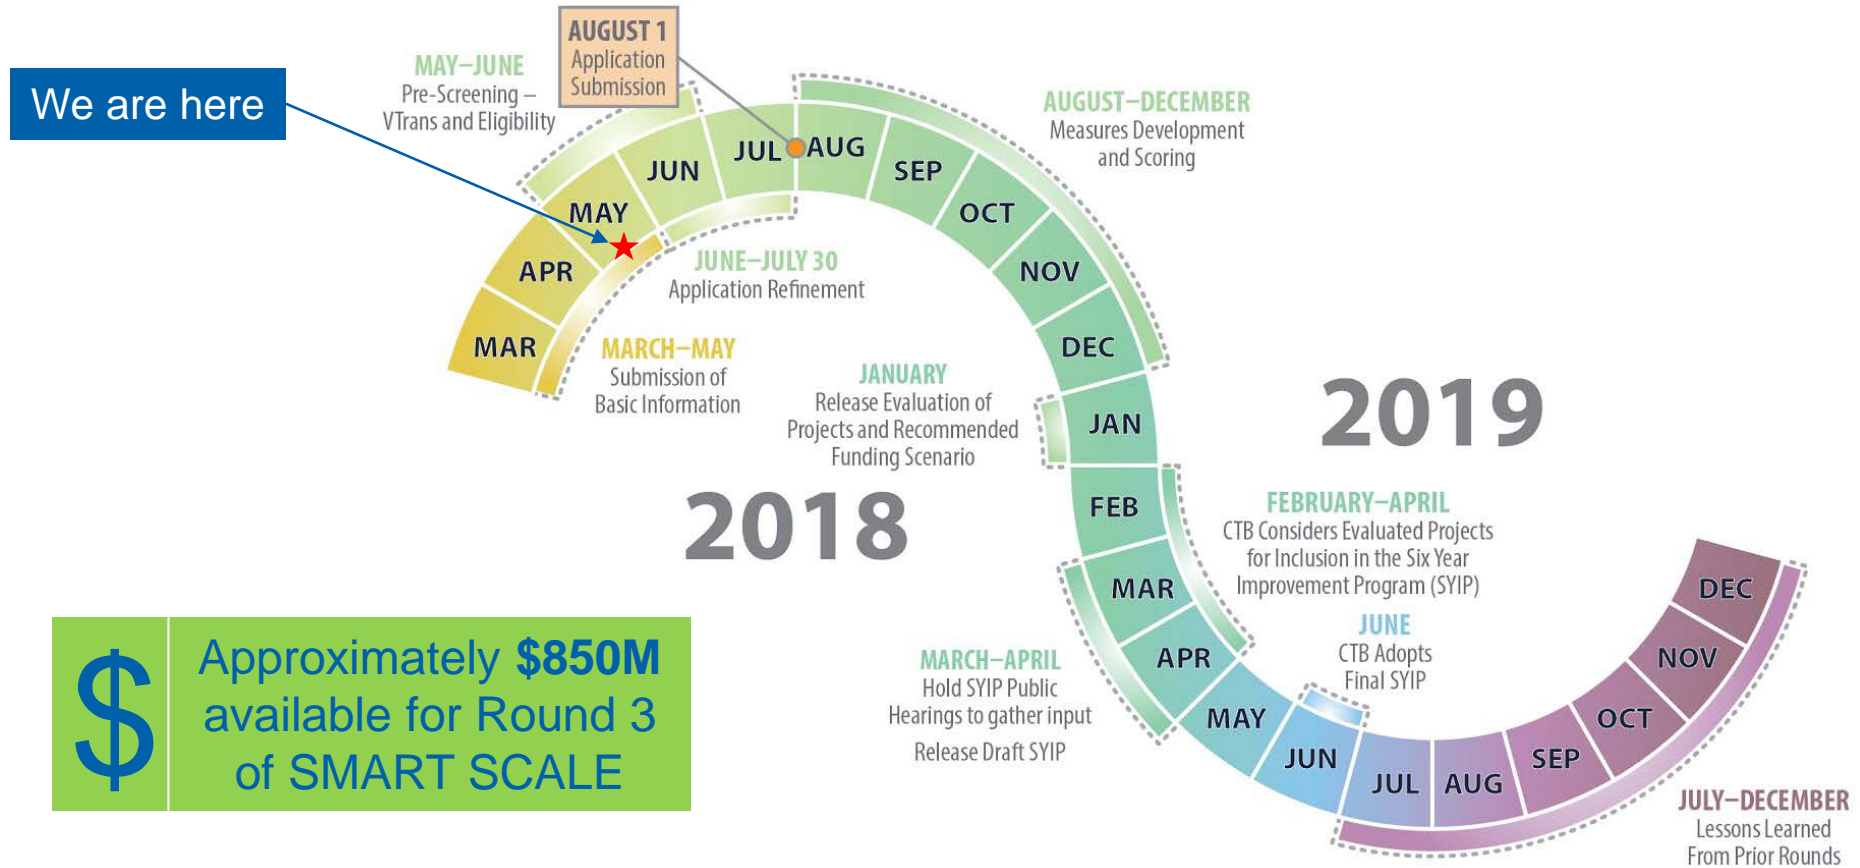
We are here

MAY–JUNE
Pre-Screening – VTrans and Eligibility

AUGUST 1
Application Submission

AUGUST–DECEMBER
Measures Development and Scoring

MAR
APR
MAY
JUN
JUL
AUG
SEP
OCT
NOV
DEC

JUNE–JULY 30
Application Refinement

MARCH–MAY
Submission of Basic Information

JANUARY
Release Evaluation of Projects and Recommended Funding Scenario

2018

2019

JAN
FEB
MAR
APR
MAY
JUN
JUL
AUG
SEP
OCT
NOV
DEC

FEBRUARY–APRIL
CTB Considers Evaluated Projects for Inclusion in the Six Year Improvement Program (SYIP)

JUNE
CTB Adopts Final SYIP

MARCH–APRIL
Hold SYIP Public Hearings to gather input
Release Draft SYIP

JULY–DECEMBER
Lessons Learned From Prior Rounds

$
Approximately **$850M** available for Round 3 of SMART SCALE